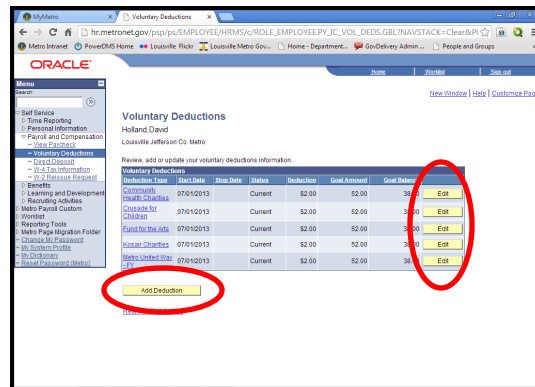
MyMetro | Voluntary Deductions

hr.metronet.gov/psp/ps/EMPLOYEE/HRMS/c/ROLE_EMPLOYEE.PY_IC_VOL_DEDS.GBL?NAVSTACK=Clear&P

Metro Intranet | PowerDMS Home | Louisville Flickr | Louisville Metro Gov... | Home - Department... | GovDelivery Admin ... | People and Groups

ORACLE

Home | Worklist | Sign out

New Window | Help | Customize Pag

Menu
Search:

Self Service
Time Reporting
Personal Information
Payroll and Compensation
– View Paycheck
– Voluntary Deductions
– Direct Deposit
– W-4 Tax Information
– W-2 Reissue Request
Benefits
Learning and Development
Recruiting Activities
Metro Payroll Custom
Worklist
Reporting Tools
Metro Page Migration Folder
– Change My Password
– My System Profile
– My Dictionary
– Reset Password (Metro)

Voluntary Deductions
Holland,David
Louisville Jefferson Co. Metro

Review, add or update your voluntary deductions information.

Voluntary Deductions

| Deduction Type | Start Date | Stop Date | Status | Deduction | Goal Amount | Goal Balance | |
|---|---|---|---|---|---|---|---|
| Community Health Charities | 07/01/2013 | | Current | $2.00 | 52.00 | 38.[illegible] | Edit |
| Crusade for Children | 07/01/2013 | | Current | $2.00 | 52.00 | 38.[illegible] | Edit |
| Fund for the Arts | 07/01/2013 | | Current | $2.00 | 52.00 | 38.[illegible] | Edit |
| Kosair Charities | 07/01/2013 | | Current | $2.00 | 52.00 | 38.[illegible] | Edit |
| Metro United Way - PY | 07/01/2013 | | Current | $2.00 | 52.00 | 38.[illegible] | Edit |

Add Deduction